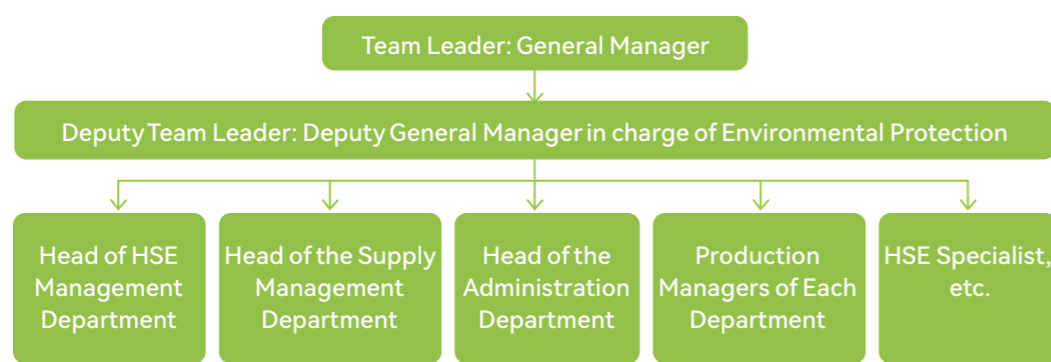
Team Leader: General Manager

Deputy Team Leader: Deputy General Manager in charge of Environmental Protection

Head of HSE Management Department

Head of the Supply Management Department

Head of the Administration Department

Production Managers of Each Department

HSE Specialist, etc.